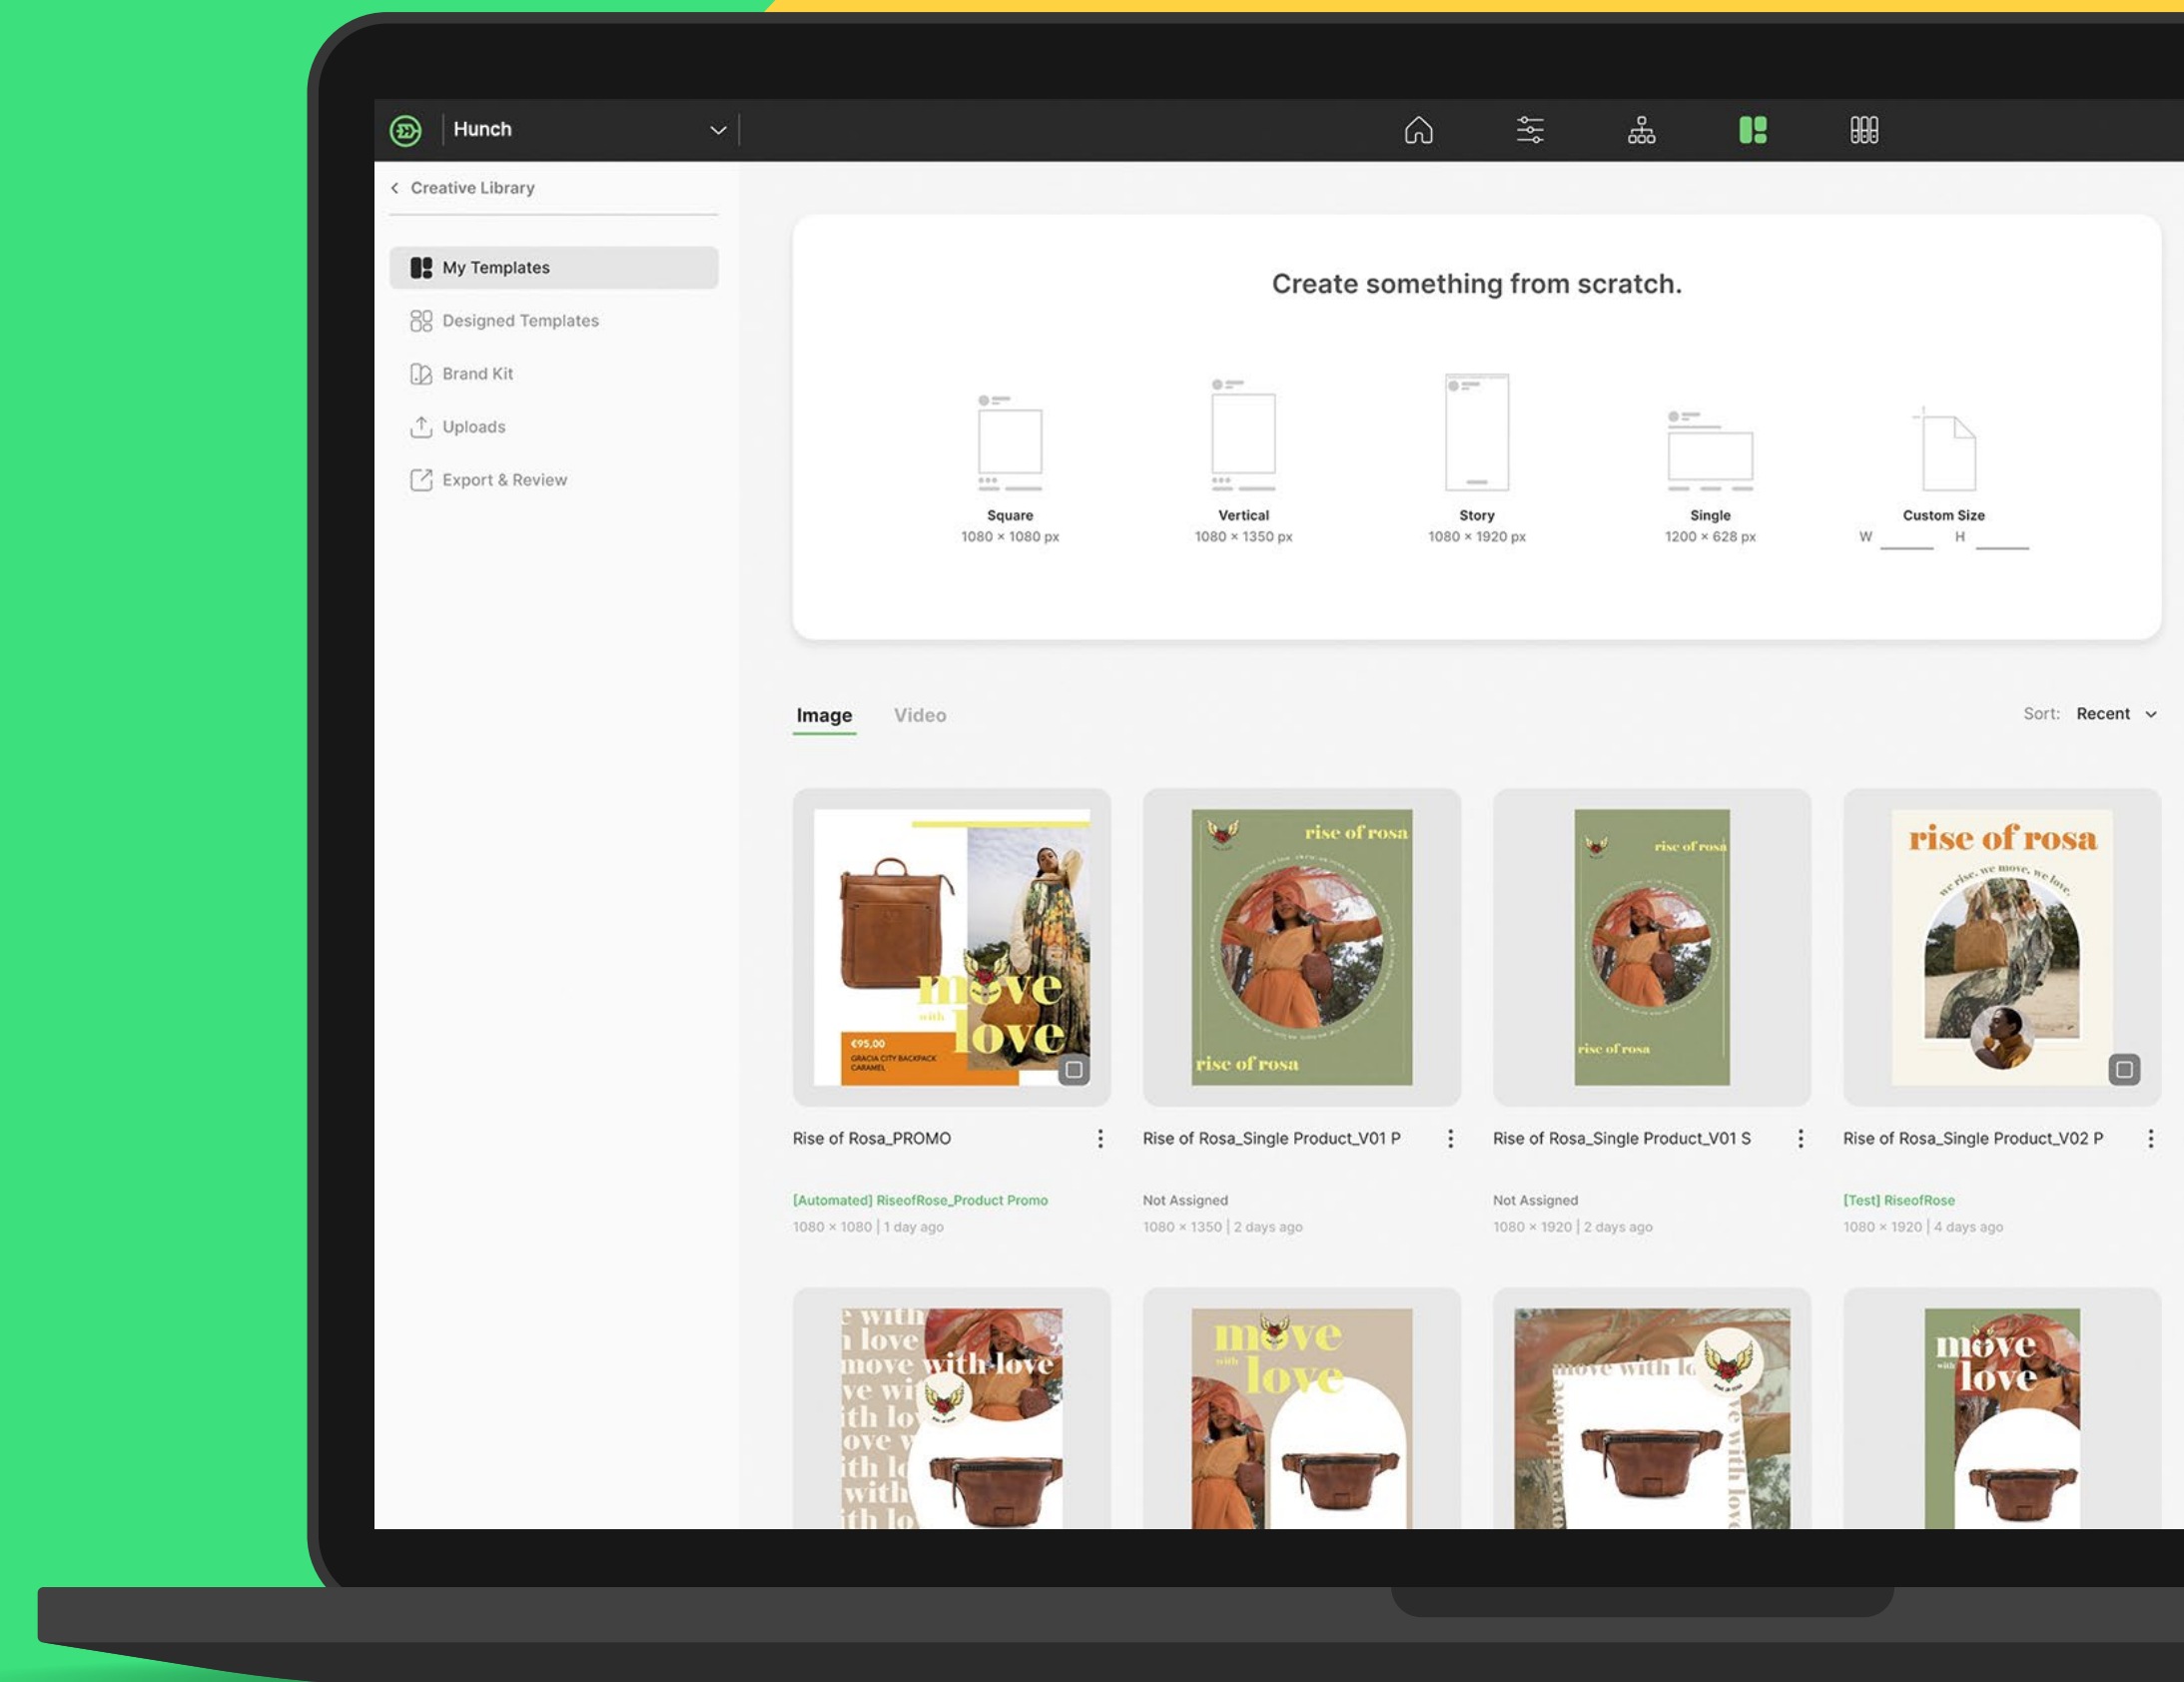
Hunch

Creative Library

My Templates

Designed Templates

Brand Kit

Uploads

Export & Review

Create something from scratch.

Square
1080 × 1080 px

Vertical
1080 × 1350 px

Story
1080 × 1920 px

Single
1200 × 628 px

Custom Size
W H

Image Video

Sort: Recent

move with love
€95.00
GRACIA CITY BACKPACK CARAMEL

rise of rosa
rise of rosa

rise of rosa
rise of rosa

rise of rosa
we rise, we move, we love,

Rise of Rosa_PROMO
[Automated] RiseofRose_Product Promo
1080 × 1080 | 1 day ago

Rise of Rosa_Single Product_V01 P
Not Assigned
1080 × 1350 | 2 days ago

Rise of Rosa_Single Product_V01 S
Not Assigned
1080 × 1920 | 2 days ago

Rise of Rosa_Single Product_V02 P
[Test] RiseofRose
1080 × 1920 | 4 days ago

move with love

move with love

move with lo

move with love